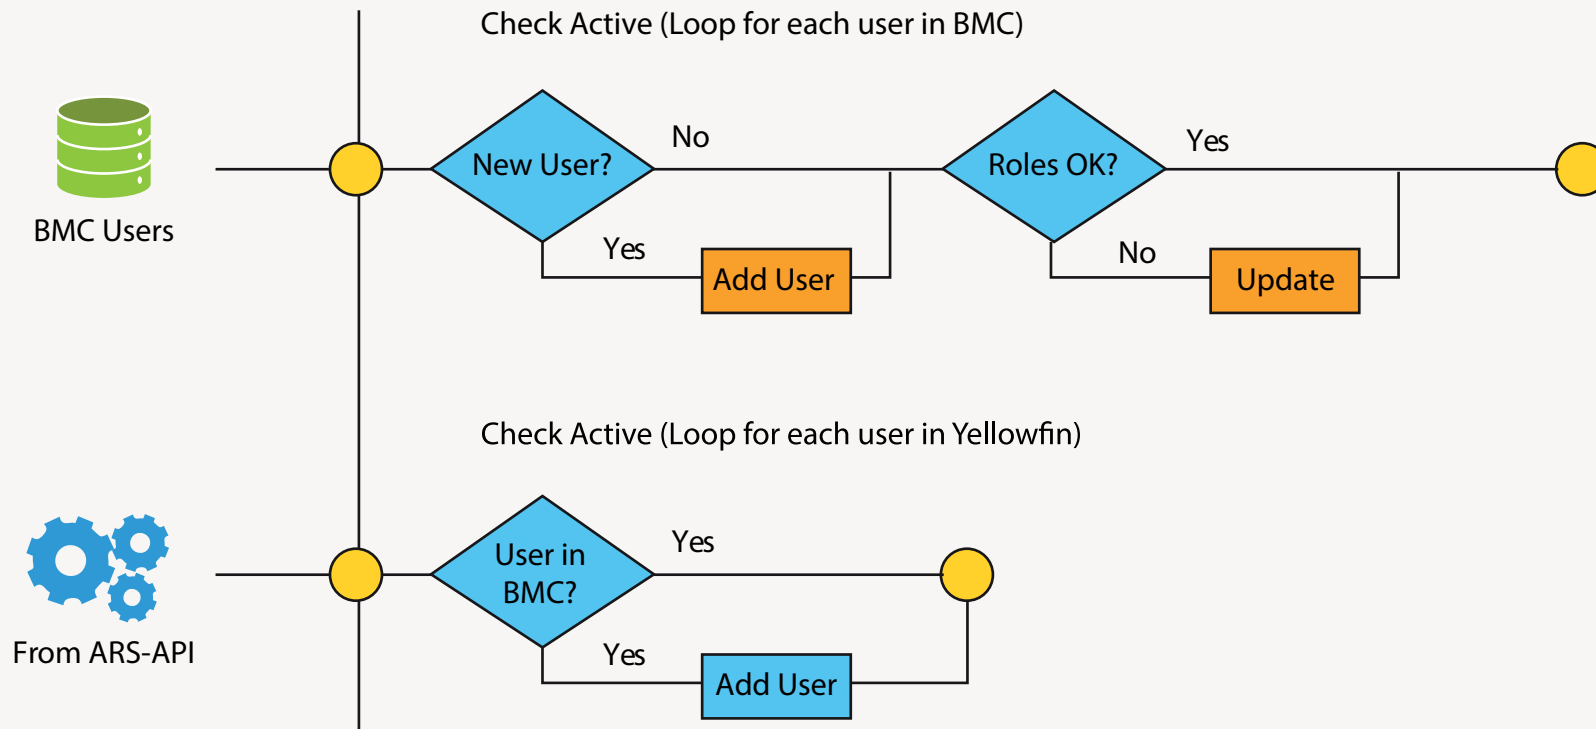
Check Active (Loop for each user in BMC)

BMC Users

New User?

No

Yes

Add User

Roles OK?

Yes

No

Update

Check Active (Loop for each user in Yellowfin)

From ARS-API

User in BMC?

Yes

Yes

Add User